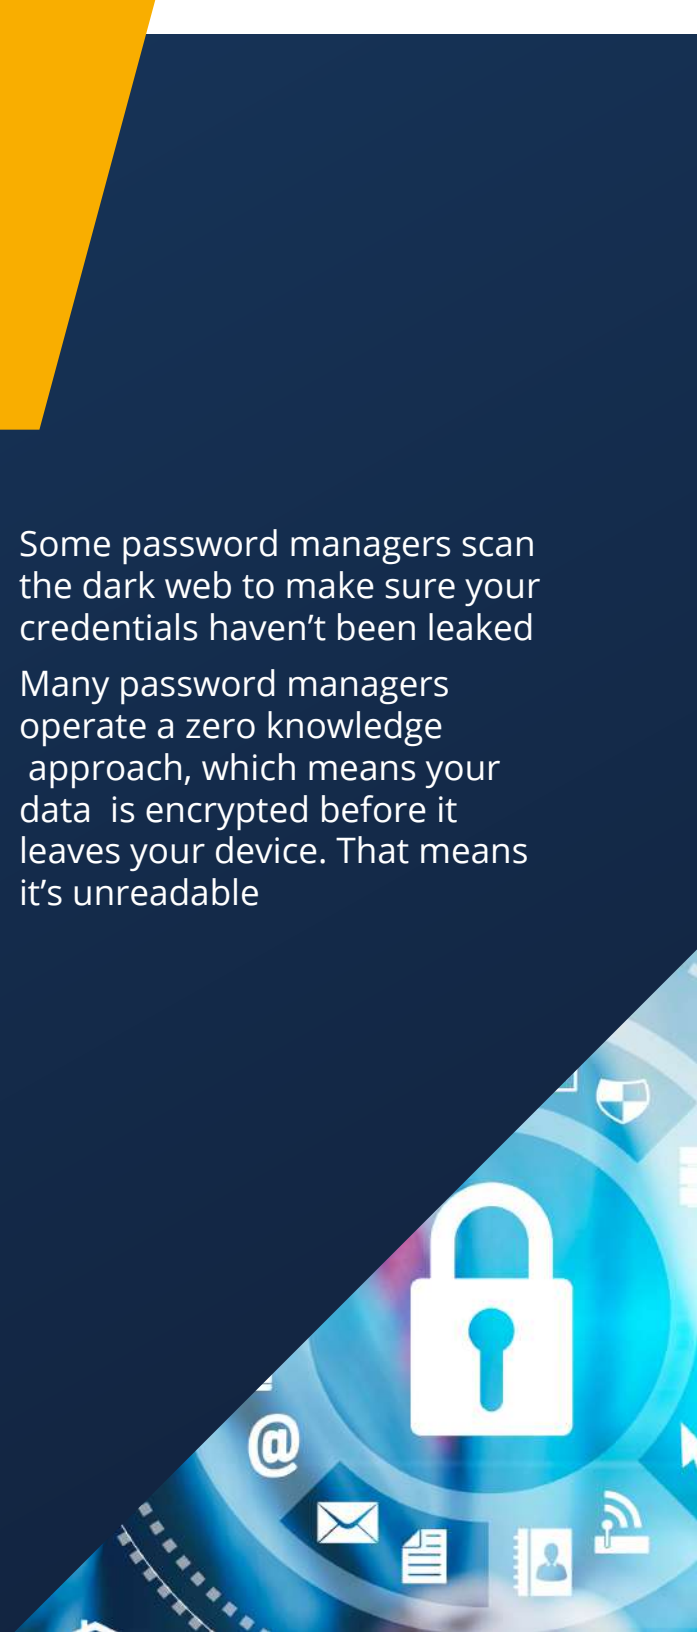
Some password managers scan the dark web to make sure your credentials haven’t been leaked

Many password managers operate a zero knowledge approach, which means your data is encrypted before it leaves your device. That means it’s unreadable

@